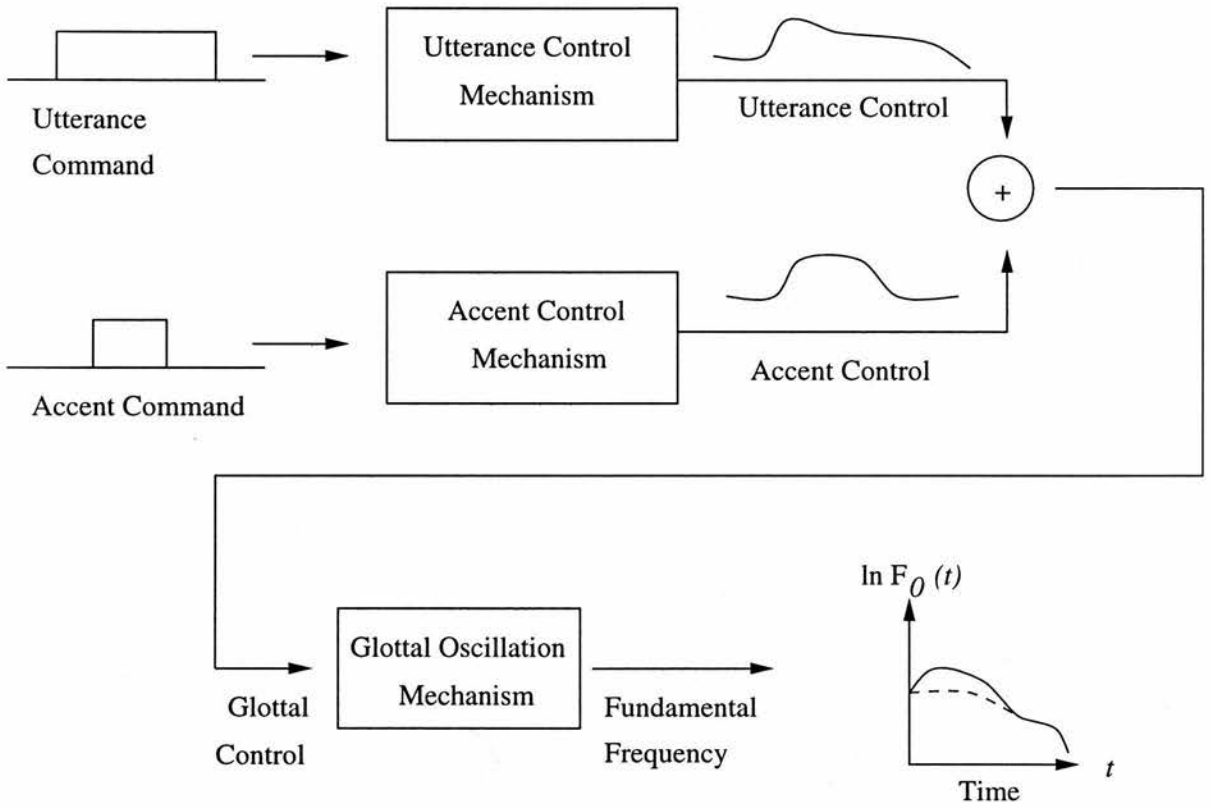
Utterance Command

Utterance Control Mechanism

Utterance Control

+

Accent Command

Accent Control Mechanism

Accent Control

Glottal Control

Glottal Oscillation Mechanism

Fundamental Frequency

$\ln F_0(t)$

Time

$t$